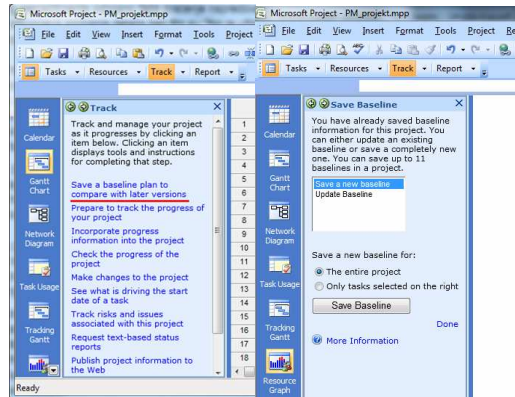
Microsoft Project - PM_projekt.mpp

File Edit View Insert Format Tools Project

Tasks ▾ Resources ▾ Track ▾ Report ▾

Calendar

Gantt Chart

Network Diagram

Task Usage

Tracking Gantt

Track

Track and manage your project as it progresses by clicking an item below. Clicking an item displays tools and instructions for completing that step.

Save a baseline plan to compare with later versions

Prepare to track the progress of your project

Incorporate progress information into the project

Check the progress of the project

Make changes to the project

See what is driving the start date of a task

Track risks and issues associated with this project

Request text-based status reports

Publish project information to the Web

1
2
3
4
5
6
7
8
9
10
11
12
13
14
15
16
17
18

Ready

Microsoft Project - PM_projekt.mpp

File Edit View Insert Format Tools Project

Tasks ▾ Resources ▾ Track ▾ Report ▾

Calendar

Gantt Chart

Network Diagram

Task Usage

Tracking Gantt

Resource Graph

Save Baseline

You have already saved baseline information for this project. You can either update an existing baseline or save a completely new one. You can save up to 11 baselines in a project.

Save a new baseline
Update Baseline

Save a new baseline for:

The entire project

Only tasks selected on the right

Save Baseline

Done

More Information